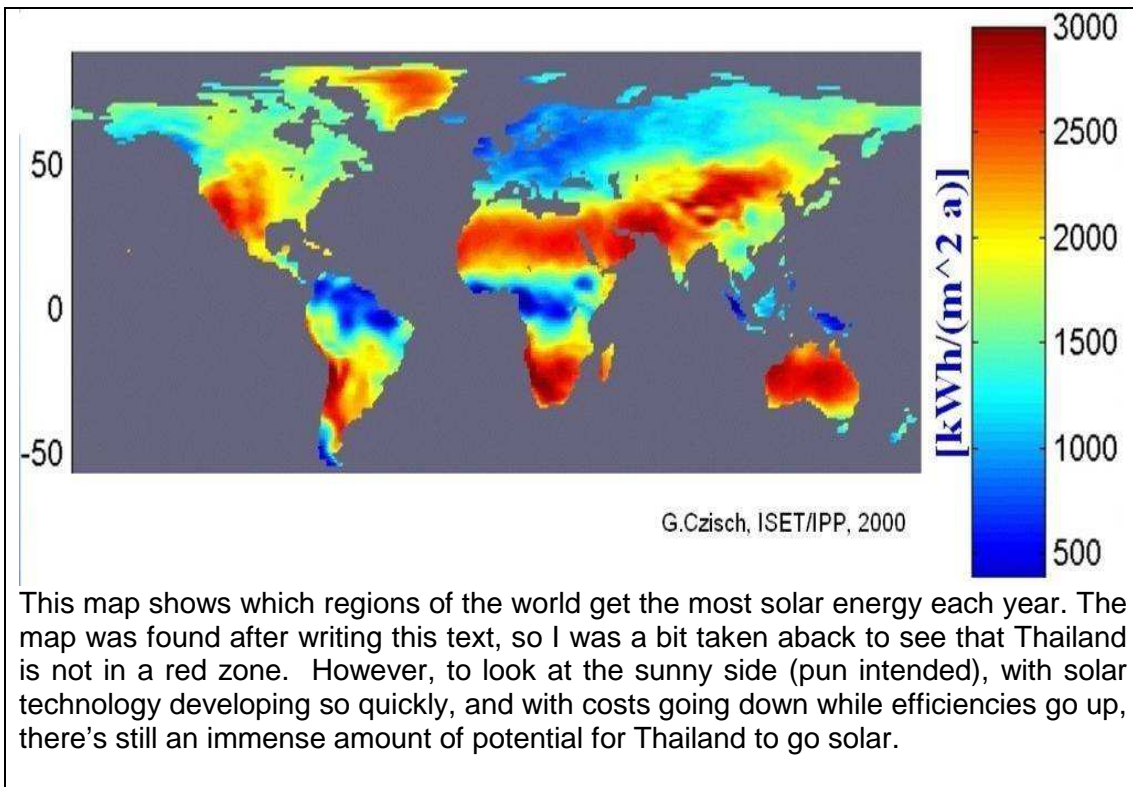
50

0

-50

G.Czisch, ISET/IPP, 2000

[kWh/(m^2 a)]

3000
2500
2000
1500
1000
500

This map shows which regions of the world get the most solar energy each year. The map was found after writing this text, so I was a bit taken aback to see that Thailand is not in a red zone. However, to look at the sunny side (pun intended), with solar technology developing so quickly, and with costs going down while efficiencies go up, there’s still an immense amount of potential for Thailand to go solar.